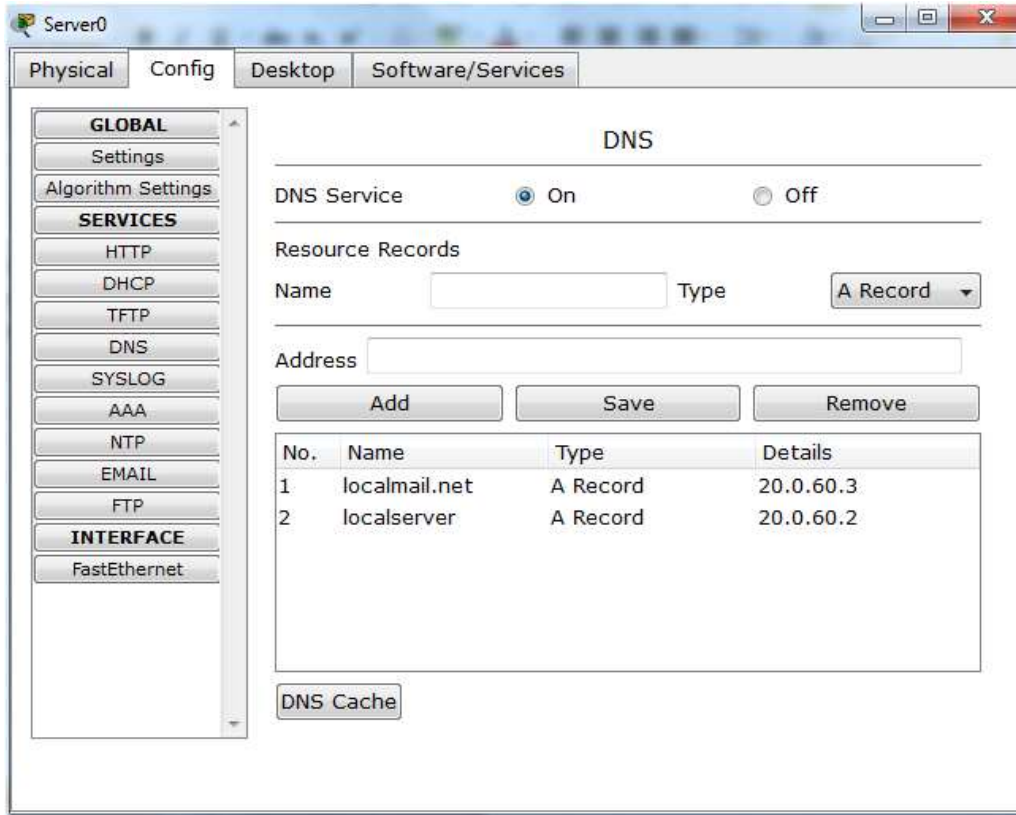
Server0

Physical Config Desktop Software/Services

GLOBAL
Settings
Algorithm Settings
SERVICES
HTTP
DHCP
TFTP
DNS
SYSLOG
AAA
NTP
EMAIL
FTP
INTERFACE
FastEthernet

DNS

DNS Service On Off

Resource Records

Name Type A Record

Address

Add Save Remove

| No. | Name | Type | Details |
|---|---|---|---|
| 1 | localmail.net | A Record | 20.0.60.3 |
| 2 | localserver | A Record | 20.0.60.2 |

DNS Cache